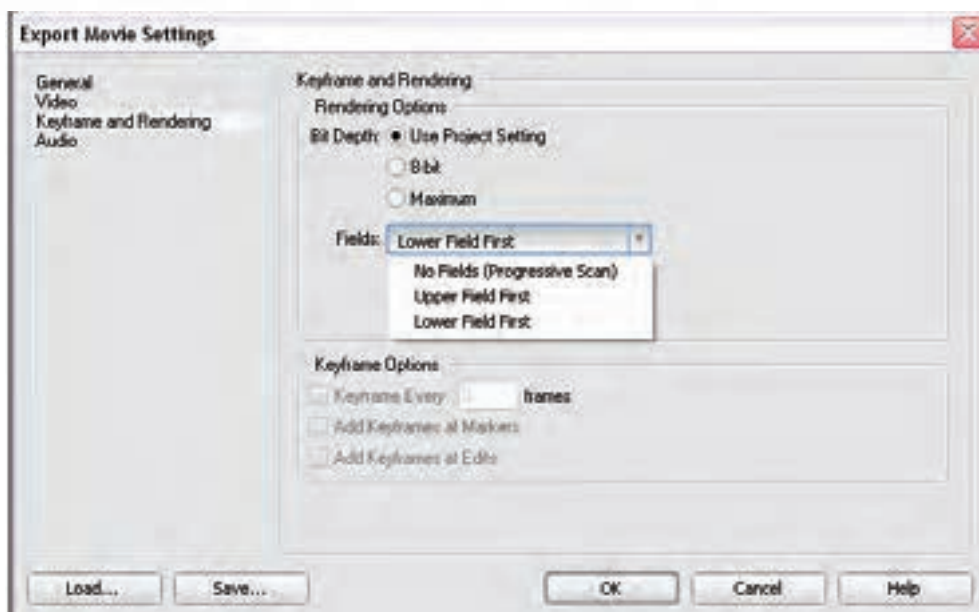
Export Movie Settings

General
Video
Keyframe and Rendering
Audio

Keyframe and Rendering

Rendering Options

Bit Depth: Use Project Setting

8-bit

Maximum

Fields: Lower Field First

No Fields (Progressive Scan)

Upper Field First

Lower Field First

Keyframe Options

Keyframe Every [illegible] frames

Add Keyframes at Markers

Add Keyframes at Edits

Load...

Save...

OK

Cancel

Help